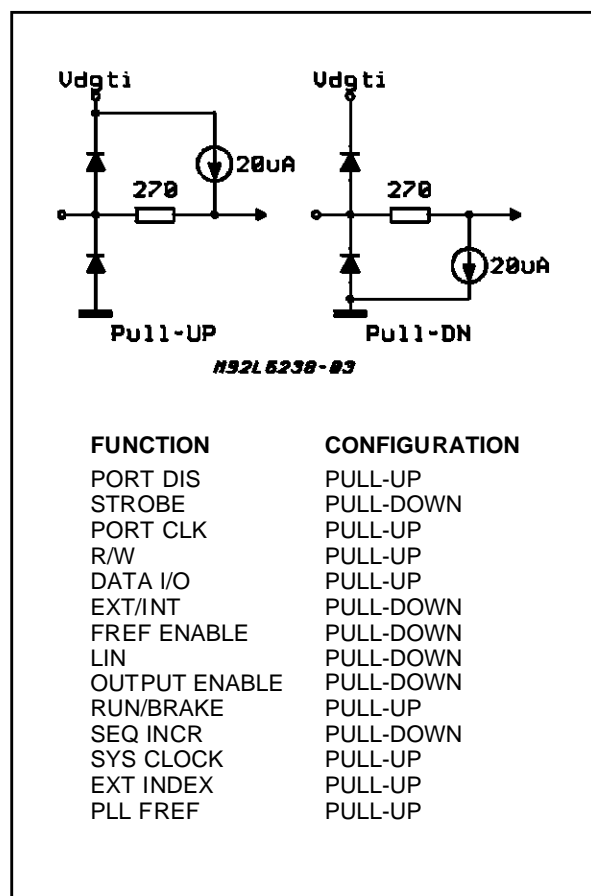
Vdgti

20uA

270

Pull-UP

Vdgti

270

20uA

Pull-DN

M92L6238-03

| FUNCTION | CONFIGURATION |
|---|---|
| PORT DIS | PULL-UP |
| STROBE | PULL-DOWN |
| PORT CLK | PULL-UP |
| R/W | PULL-UP |
| DATA I/O | PULL-UP |
| EXT/INT | PULL-DOWN |
| FREF ENABLE | PULL-DOWN |
| LIN | PULL-DOWN |
| OUTPUT ENABLE | PULL-DOWN |
| RUN/BRAKE | PULL-UP |
| SEQ INCR | PULL-DOWN |
| SYS CLOCK | PULL-UP |
| EXT INDEX | PULL-UP |
| PLL FREF | PULL-UP |